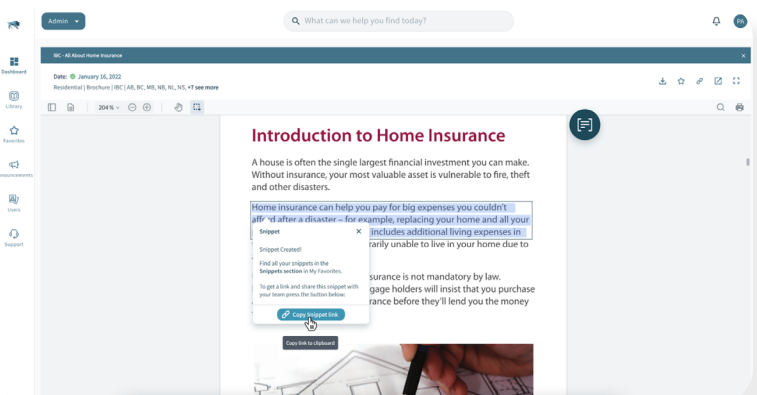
Admin

What can we help you find today?

PA

Dashboard

Library

Favorites

nnouncements

Users

Support

IBC - All About Home Insurance

Date: January 16, 2022

Residential | Brochure | IBC | AB, BC, MB, NB, NL, NS, +7 see more

204 %

Introduction to Home Insurance

A house is often the single largest financial investment you can make. Without insurance, your most valuable asset is vulnerable to fire, theft and other disasters.

Home insurance can help you pay for big expenses you couldn't aff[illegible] after a disaster – for example, replacing your home and all your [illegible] includes additional living expenses in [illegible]arily unable to live in your home due to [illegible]

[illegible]surance is not mandatory by law. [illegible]gage holders will insist that you purchase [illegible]rance before they'll lend you the money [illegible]

Snippet

Snippet Created!

Find all your snippets in the Snippets section in My Favorites.

To get a link and share this snippet with your team press the button below:

Copy Snippet link

Copy link to clipboard